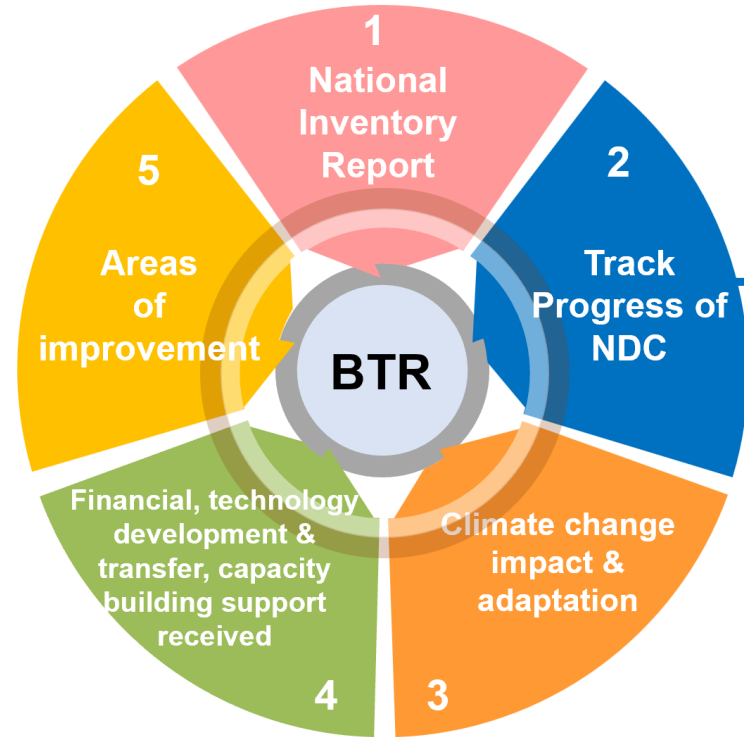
BTR

1
National Inventory Report

2
Track Progress of NDC

3
Climate change impact & adaptation

4
Financial, technology development & transfer, capacity building support received

5
Areas of improvement